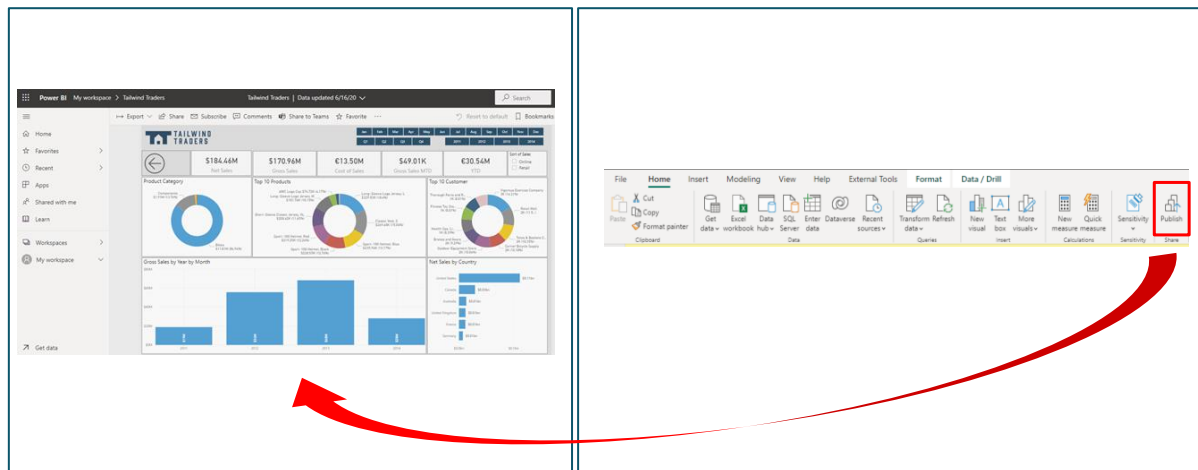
Power BI My workspace > Tailwind Traders

Tailwind Traders | Data updated 6/16/20

Search

Home

Favorites

Recent

Apps

Shared with me

Learn

Workspaces

My workspace

Get data

Export Share Subscribe Comments Share to Teams Favorite

Reset to default Bookmarks

TAILWIND TRADERS

$184.46M
Net Sales

$170.96M
Gross Sales

€13.50M
Cost of Sales

$49.01K
Gross Sales MTD

€30.54M
YTD

Product Category

Top 10 Products

Top 10 Customer

Gross Sales by Year by Month

Net Sales by Country

File Home Insert Modeling View Help External Tools Format Data / Drill

Paste

Cut

Copy

Format painter

Clipboard

Get data

Excel workbook

Data hub

SQL Server

Enter data

Dataverse

Recent sources

Data

Transform data

Refresh

Queries

New visual

Text box

More visuals

Insert

New measure

Quick measure

Calculations

Sensitivity

Sensitivity

Publish

Share